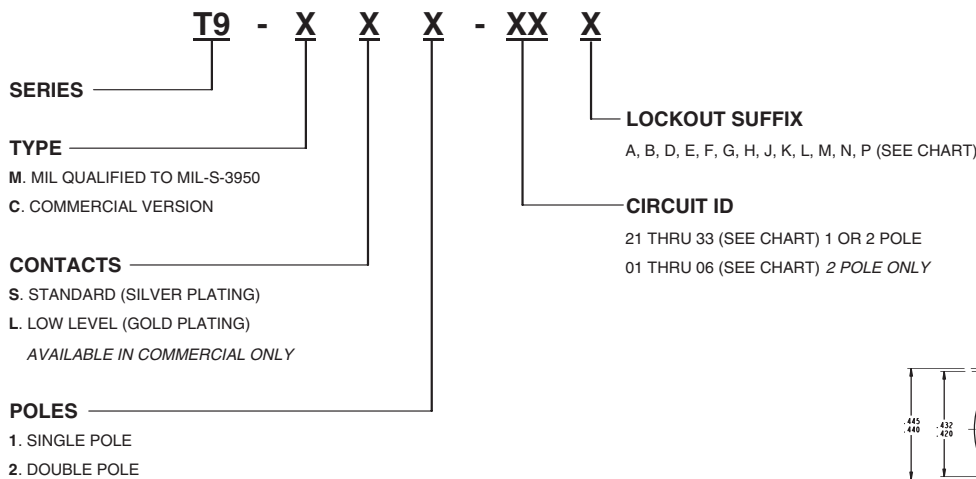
T9 - X X X - XX X

SERIES

TYPE
M. MIL QUALIFIED TO MIL-S-3950
C. COMMERCIAL VERSION

CONTACTS
S. STANDARD (SILVER PLATING)
L. LOW LEVEL (GOLD PLATING)
AVAILABLE IN COMMERCIAL ONLY

POLES
1. SINGLE POLE
2. DOUBLE POLE

LOCKOUT SUFFIX
A, B, D, E, F, G, H, J, K, L, M, N, P (SEE CHART)

CIRCUIT ID
21 THRU 33 (SEE CHART) 1 OR 2 POLE
01 THRU 06 (SEE CHART) 2 POLE ONLY

.445
.440

.432
.420